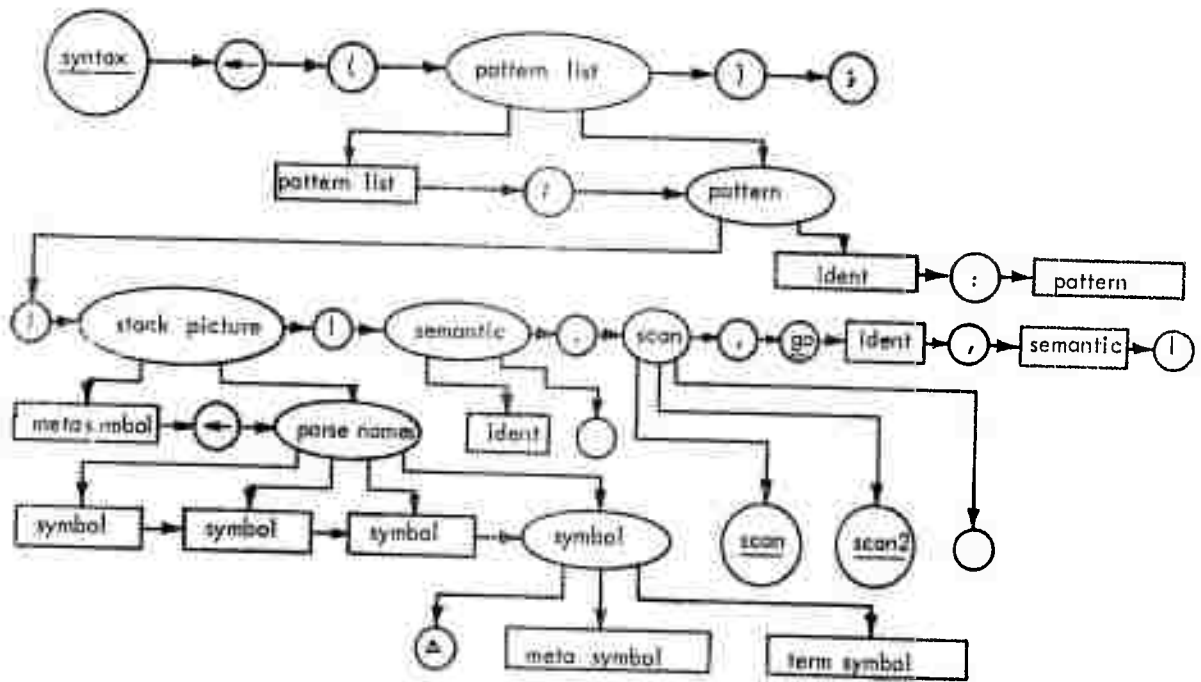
syntax

←

(

pattern list

)

;

pattern list

;

pattern

Ident

:

pattern

(

stack picture

|

semantic

,

scan

,

go

Ident

,

semantic

|

metasymbol

←

parse names

Ident

symbol

symbol

symbol

symbol

scan

scan2

△

meta symbol

term symbol